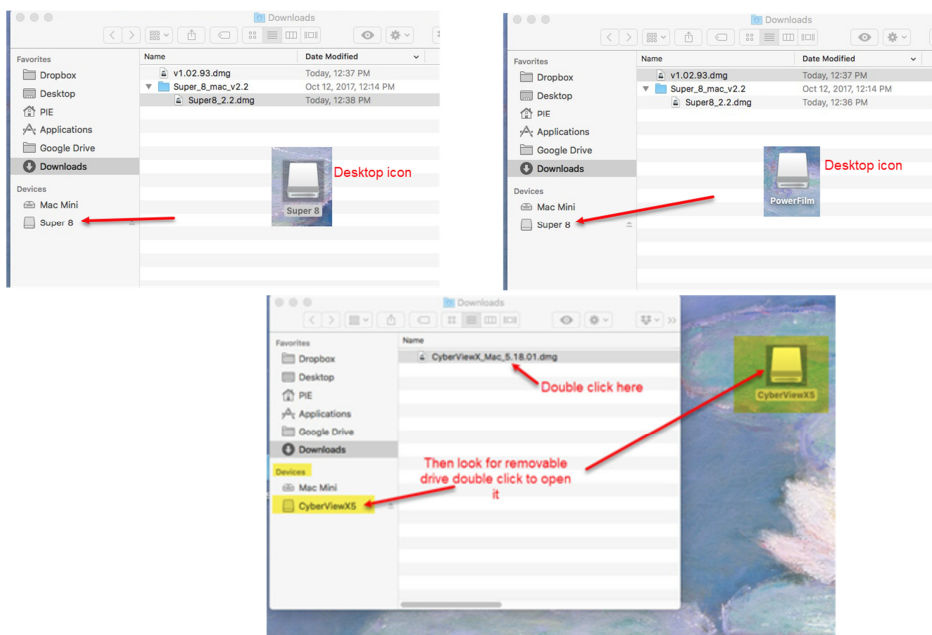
Downloads

Favorites
Dropbox
Desktop
PIE
Applications
Google Drive
Downloads
Devices
Mac Mini
Super 8

| Name | Date Modified |
|---|---|
| v1.02.93.dmg | Today, 12:37 PM |
| Super_8_mac_v2.2 | Oct 12, 2017, 12:14 PM |
| Super8_2.2.dmg | Today, 12:38 PM |

Super 8
Desktop icon

Downloads

Favorites
Dropbox
Desktop
PIE
Applications
Google Drive
Downloads
Devices
Mac Mini
Super 8

| Name | Date Modified |
|---|---|
| v1.02.93.dmg | Today, 12:37 PM |
| Super_8_mac_v2.2 | Oct 12, 2017, 12:14 PM |
| Super8_2.2.dmg | Today, 12:36 PM |

PowerFilm
Desktop icon

Downloads

Favorites
Dropbox
Desktop
PIE
Applications
Google Drive
Downloads
Devices
Mac Mini
CyberViewX5

Name
CyberViewX_Mac_5.18.01.dmg

Double click here

CyberViewX5

Then look for removable drive double click to open it